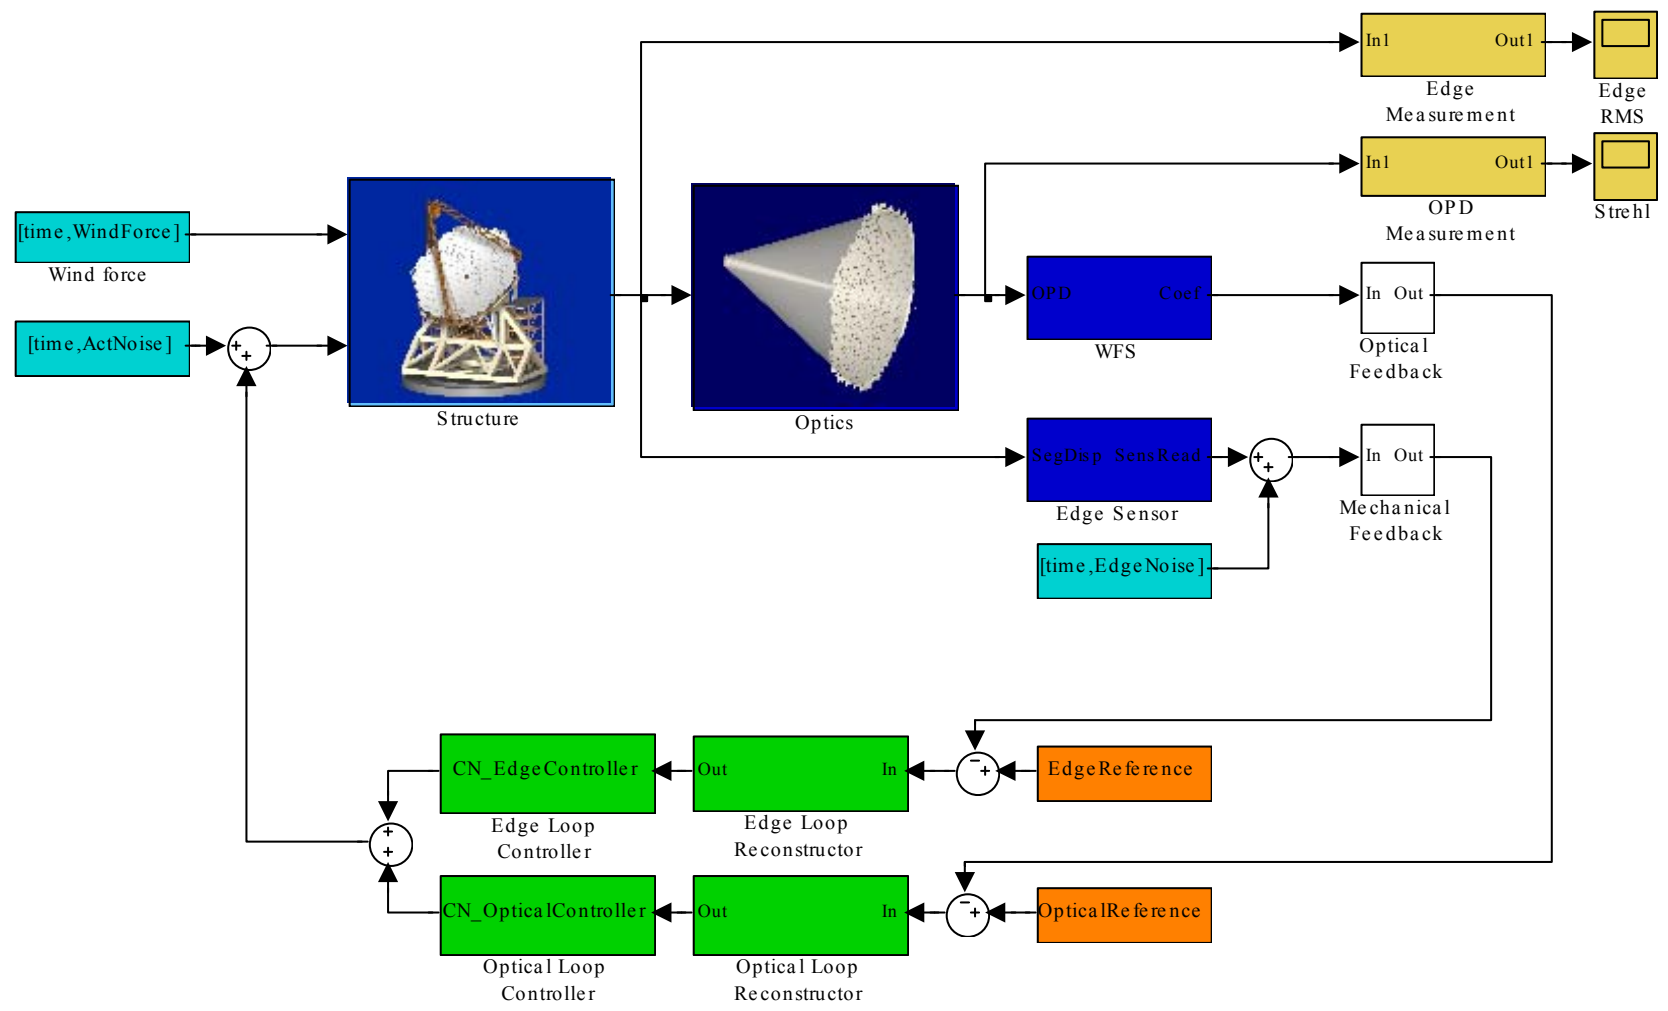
In1 Out1
Edge Measurement
Edge RMS

In1 Out1
OPD Measurement
Strehl

[time,WindForce]
Wind force

[time,ActNoise]

Structure

Optics

OPD Coef
WFS

In Out
Optical Feedback

SegDisp SensRead
Edge Sensor

In Out
Mechanical Feedback

[time,EdgeNoise]

CN_EdgeController
Edge Loop Controller

Out In
Edge Loop Reconstructor

EdgeReference

CN_OpticalController
Optical Loop Controller

Out In
Optical Loop Reconstructor

OpticalReference